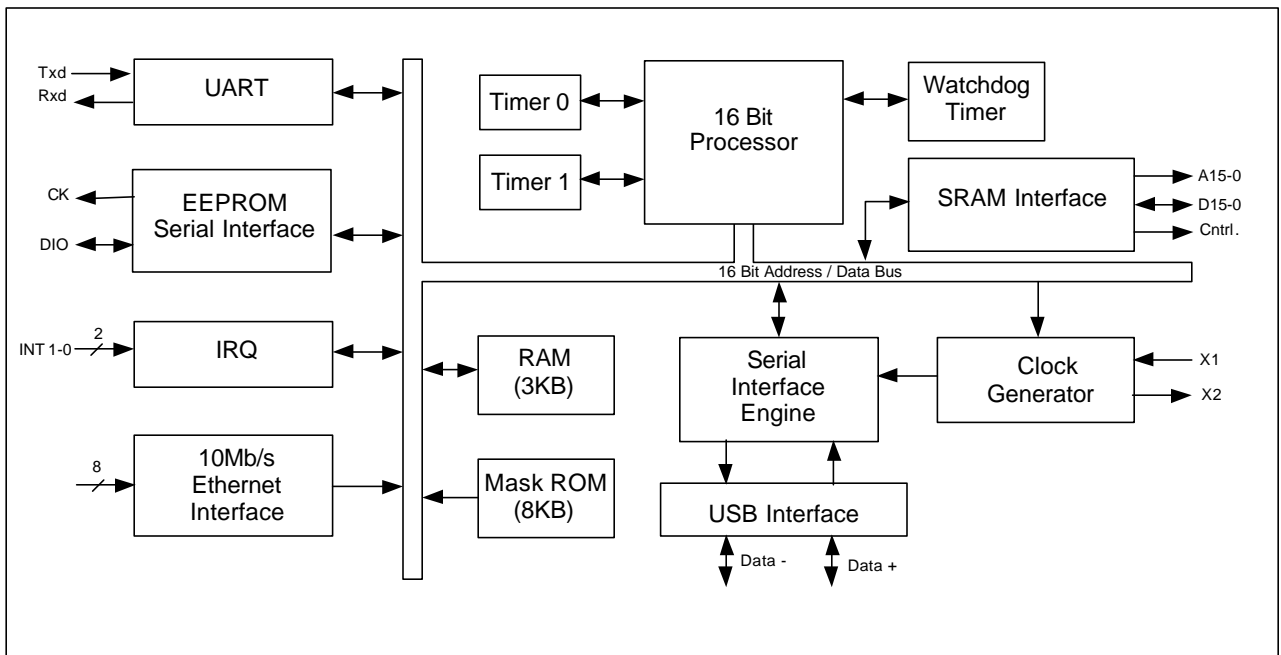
Txd
Rxd
UART

CK
DIO
EEPROM Serial Interface

INT 1-0
2
IRQ

8
10Mb/s Ethernet Interface

Timer 0
Timer 1
16 Bit Processor
Watchdog Timer

SRAM Interface
A15-0
D15-0
Cntrl.

16 Bit Address / Data Bus

RAM (3KB)
Mask ROM (8KB)

Serial Interface Engine
Clock Generator
X1
X2

USB Interface
Data -
Data +